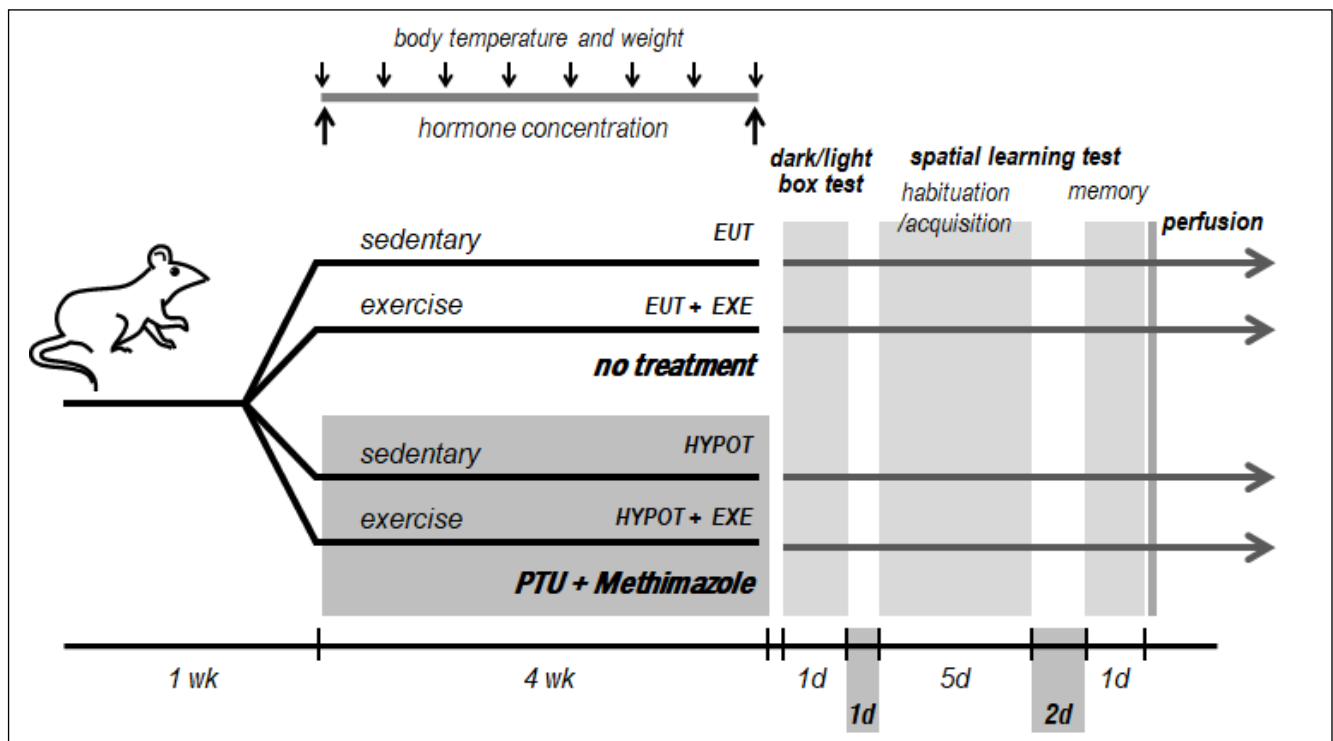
body temperature and weight

hormone concentration

dark/light box test

spatial learning test

habituation /acquisition

memory

perfusion

sedentary

EUT

exercise

EUT + EXE

no treatment

sedentary

HYPOT

exercise

HYPOT + EXE

PTU + Methimazole

1 wk

4 wk

1d

1d

5d

2d

1d